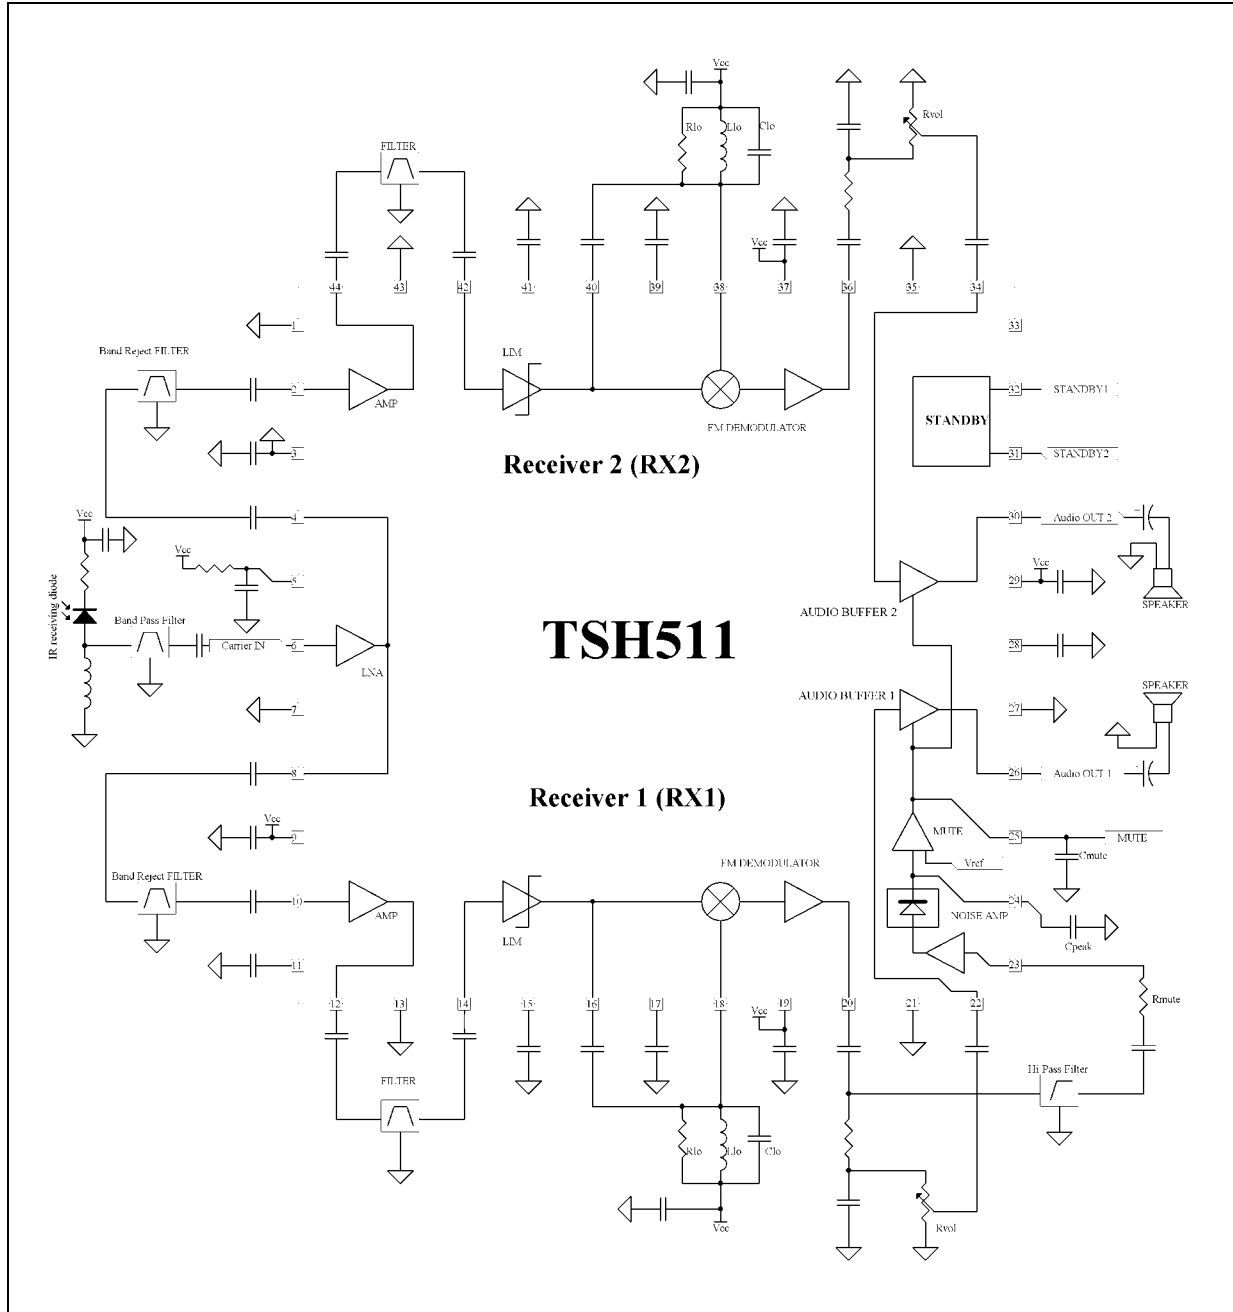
Vcc
Rlo
Llo
Clo
Rvol
FILTER
Vcc
44
43
42
41
40
39
38
37
36
35
34
33
1
Band Reject FILTER
2
AMP
LIM
FM DEMODULATOR
32
STANDBY1
STANDBY
31
$\overline{\text{STANDBY2}}$
3
Receiver 2 (RX2)
4
Vcc
30
Audio OUT 2
Vcc
5
29
Vcc
IR receiving diode
Band Pass Filter
Carrier IN
6
LNA
AUDIO BUFFER 2
SPEAKER
TSH511
28
AUDIO BUFFER 1
SPEAKER
7
27
8
26
Audio OUT 1
Receiver 1 (RX1)
Vcc
9
MUTE
25
$\overline{\text{MUTE}}$
Vref
Cmute
FM DEMODULATOR
Band Reject FILTER
10
AMP
LIM
NOISE AMP
24
Cpeak
11
23
Rmute
12
13
14
15
16
17
18
Vcc
19
20
21
22
Hi Pass Filter
FILTER
Rlo
Llo
Clo
Vcc
Rvol